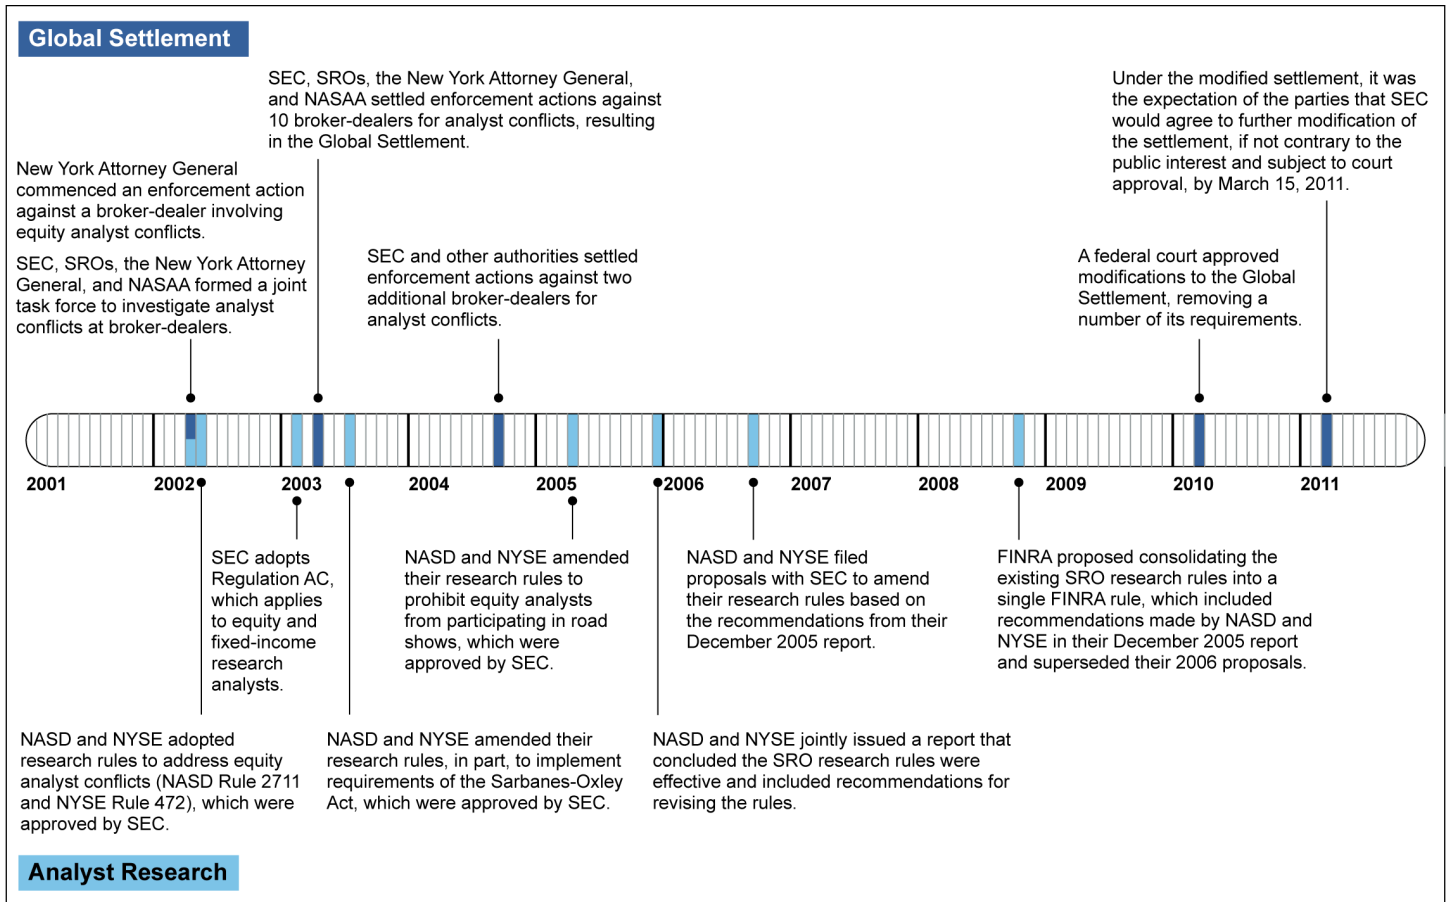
Global Settlement

SEC, SROs, the New York Attorney General, and NASAA settled enforcement actions against 10 broker-dealers for analyst conflicts, resulting in the Global Settlement.

Under the modified settlement, it was the expectation of the parties that SEC would agree to further modification of the settlement, if not contrary to the public interest and subject to court approval, by March 15, 2011.

New York Attorney General commenced an enforcement action against a broker-dealer involving equity analyst conflicts.

SEC, SROs, the New York Attorney General, and NASAA formed a joint task force to investigate analyst conflicts at broker-dealers.

SEC and other authorities settled enforcement actions against two additional broker-dealers for analyst conflicts.

A federal court approved modifications to the Global Settlement, removing a number of its requirements.

2001 2002 2003 2004 2005 2006 2007 2008 2009 2010 2011

SEC adopts Regulation AC, which applies to equity and fixed-income research analysts.

NASD and NYSE amended their research rules to prohibit equity analysts from participating in road shows, which were approved by SEC.

NASD and NYSE filed proposals with SEC to amend their research rules based on the recommendations from their December 2005 report.

FINRA proposed consolidating the existing SRO research rules into a single FINRA rule, which included recommendations made by NASD and NYSE in their December 2005 report and superseded their 2006 proposals.

NASD and NYSE adopted research rules to address equity analyst conflicts (NASD Rule 2711 and NYSE Rule 472), which were approved by SEC.

NASD and NYSE amended their research rules, in part, to implement requirements of the Sarbanes-Oxley Act, which were approved by SEC.

NASD and NYSE jointly issued a report that concluded the SRO research rules were effective and included recommendations for revising the rules.

Analyst Research